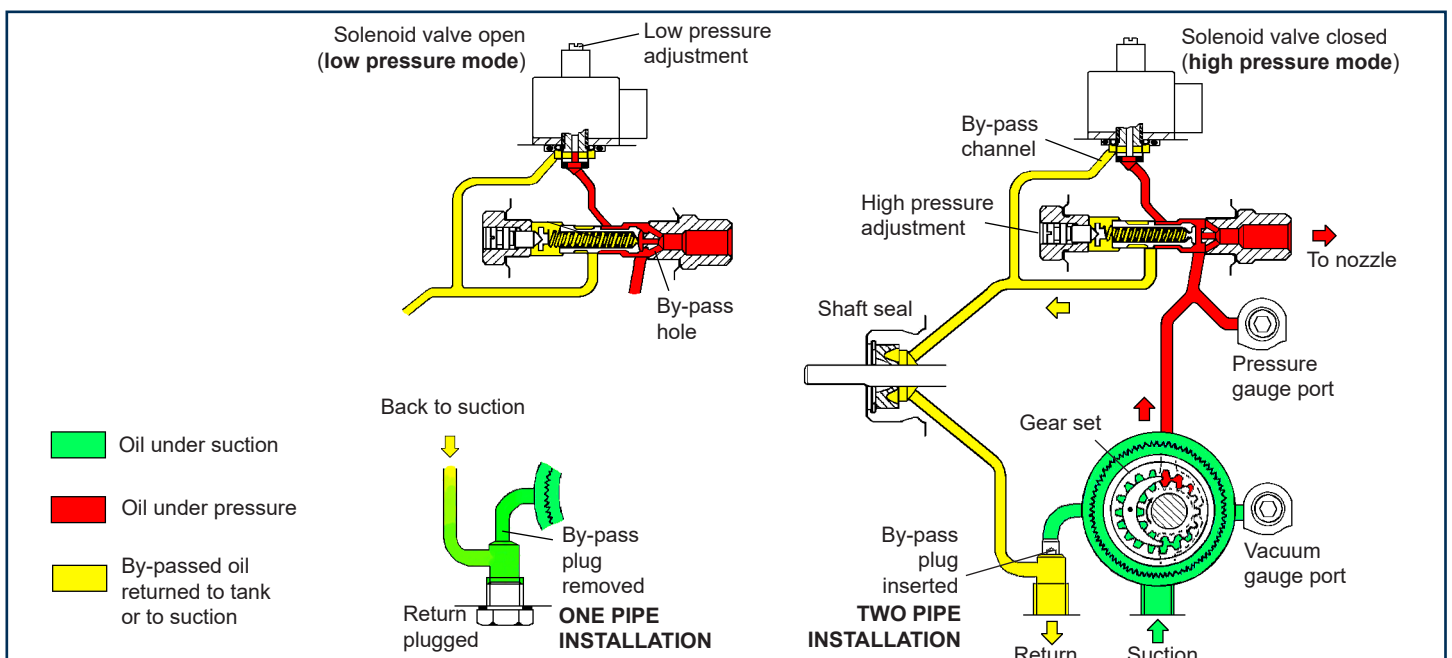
Solenoid valve open (**low pressure mode**)

Low pressure adjustment

By-pass hole

Solenoid valve closed (**high pressure mode**)

By-pass channel

High pressure adjustment

To nozzle

Shaft seal

Pressure gauge port

Gear set

Vacuum gauge port

Back to suction

Oil under suction

Oil under pressure

By-passed oil returned to tank or to suction

By-pass plug removed

Return plugged

**ONE PIPE INSTALLATION**

By-pass plug inserted

**TWO PIPE INSTALLATION**

Return

Suction